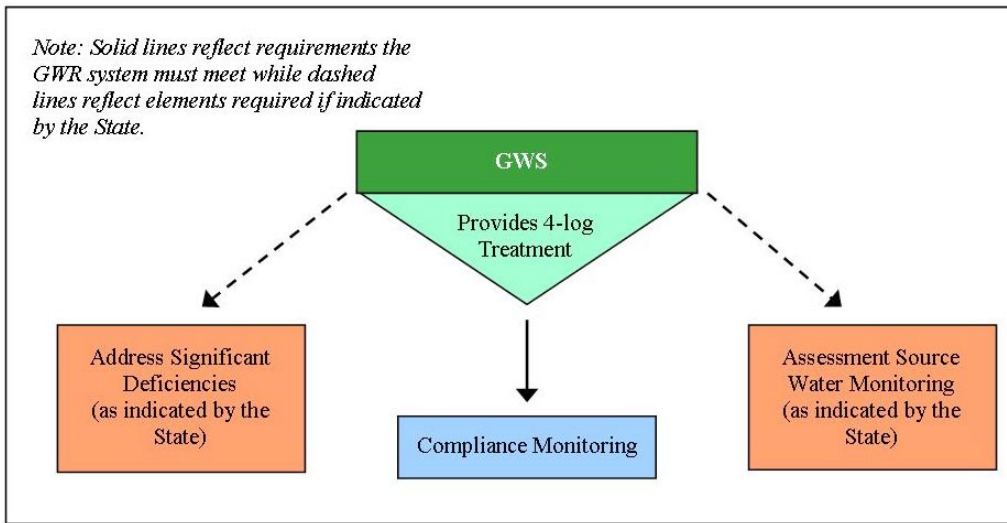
Note: Solid lines reflect requirements the GWR system must meet while dashed lines reflect elements required if indicated by the State.

GWS

Provides 4-log Treatment

Address Significant Deficiencies (as indicated by the State)

Compliance Monitoring

Assessment Source Water Monitoring (as indicated by the State)